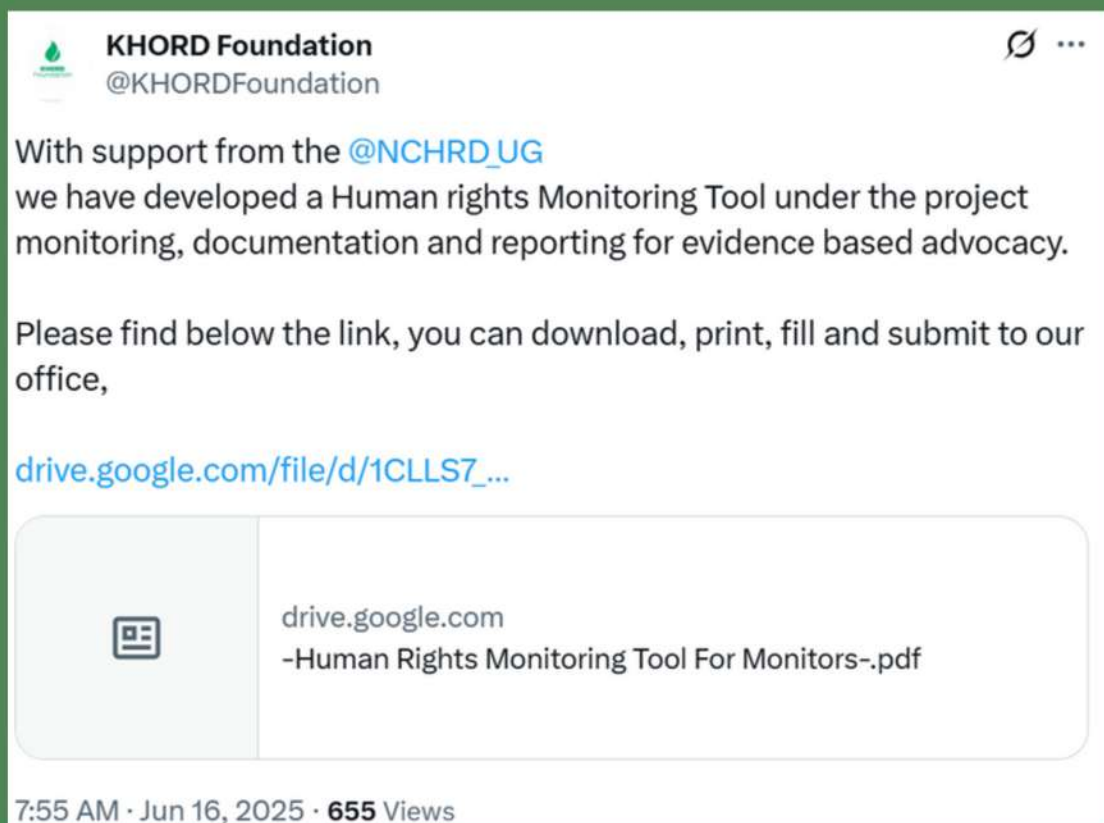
KHORD Foundation
@KHORDFoundation

With support from the @NCHRD_UG
we have developed a Human rights Monitoring Tool under the project monitoring, documentation and reporting for evidence based advocacy.

Please find below the link, you can download, print, fill and submit to our office,

drive.google.com/file/d/1CLLS7_...

drive.google.com
-Human Rights Monitoring Tool For Monitors-.pdf

7:55 AM · Jun 16, 2025 · 655 Views